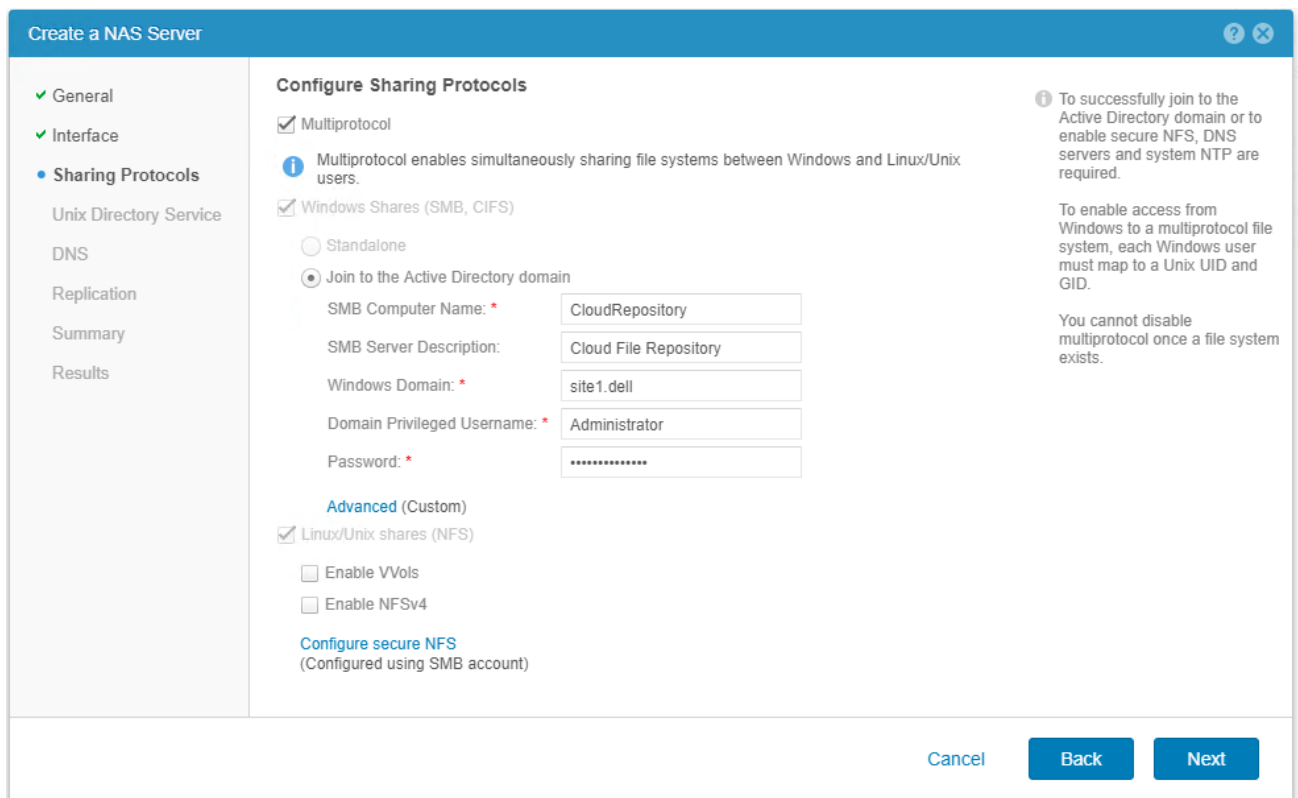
Create a NAS Server

General
Interface
Sharing Protocols
Unix Directory Service
DNS
Replication
Summary
Results

Configure Sharing Protocols

Multiprotocol

Multiprotocol enables simultaneously sharing file systems between Windows and Linux/Unix users.

Windows Shares (SMB, CIFS)

Standalone

Join to the Active Directory domain

SMB Computer Name: * CloudRepository

SMB Server Description: Cloud File Repository

Windows Domain: * site1.dell

Domain Privileged Username: * Administrator

Password: * ••••••••••••••

Advanced (Custom)

Linux/Unix shares (NFS)

Enable VVols

Enable NFSv4

Configure secure NFS
(Configured using SMB account)

To successfully join to the Active Directory domain or to enable secure NFS, DNS servers and system NTP are required.

To enable access from Windows to a multiprotocol file system, each Windows user must map to a Unix UID and GID.

You cannot disable multiprotocol once a file system exists.

Cancel Back Next